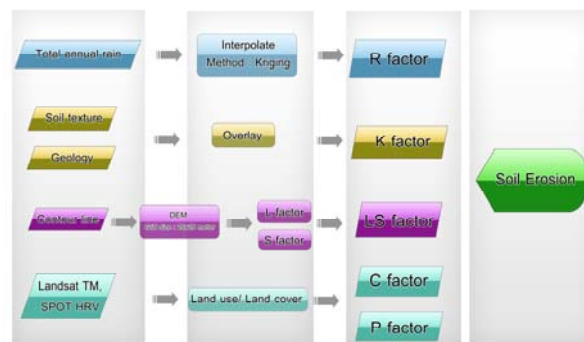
Total annual rain

Interpolate
Method Kriging

R factor

Soil texture

Geology

Overlay

K factor

Soil Erosion

Contour line

DEM
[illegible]

L factor

S factor

LS factor

Landsat TM,
SPOT HRV

Land use/ Land cover

C factor

P factor